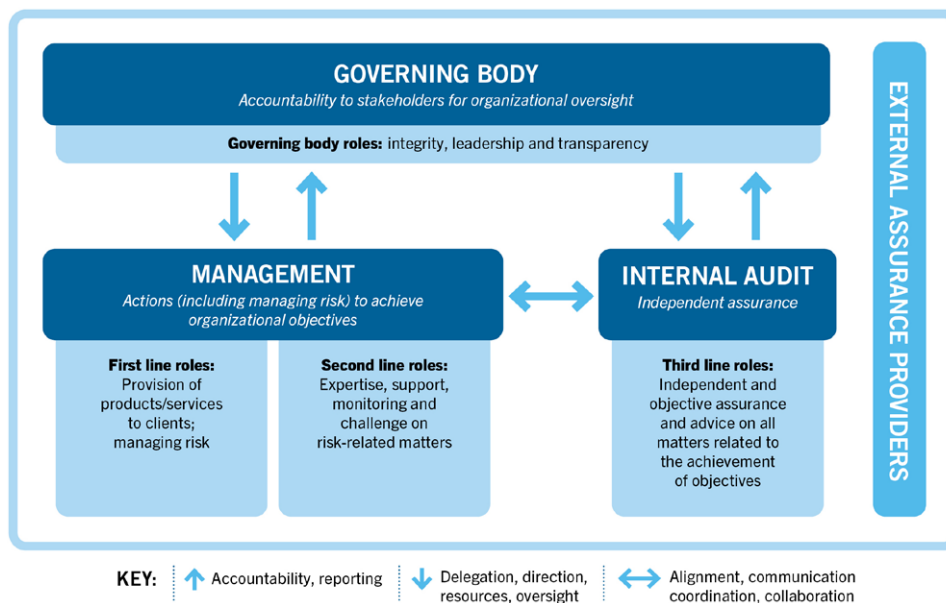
GOVERNING BODY
Accountability to stakeholders for organizational oversight

Governing body roles: integrity, leadership and transparency

MANAGEMENT
Actions (including managing risk) to achieve organizational objectives

First line roles:
Provision of products/services to clients; managing risk

Second line roles:
Expertise, support, monitoring and challenge on risk-related matters

INTERNAL AUDIT
Independent assurance

Third line roles:
Independent and objective assurance and advice on all matters related to the achievement of objectives

EXTERNAL ASSURANCE PROVIDERS

KEY: Accountability, reporting | Delegation, direction, resources, oversight | Alignment, communication coordination, collaboration